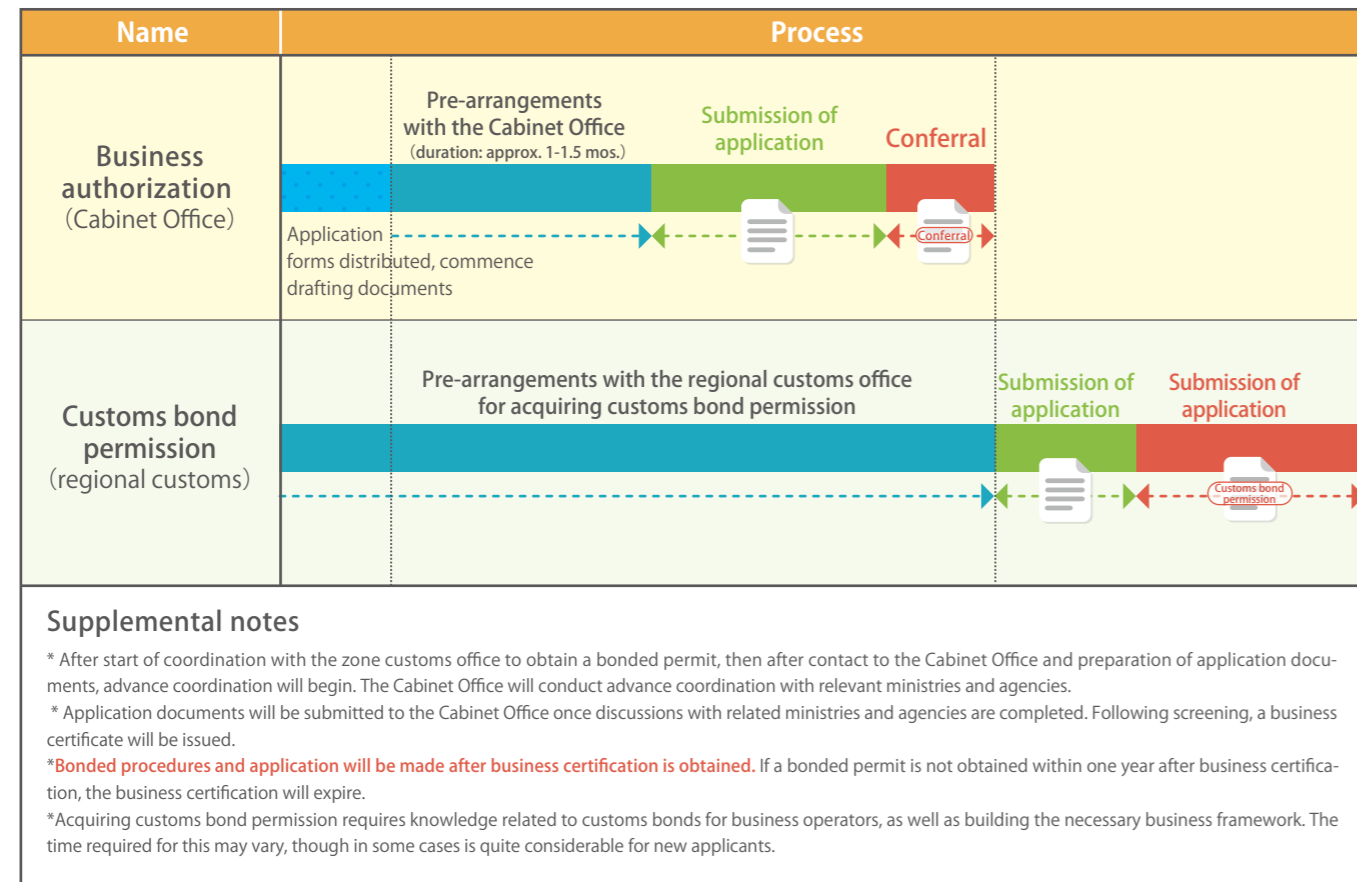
| Name | Process |
|---|---|
| Business authorization (Cabinet Office) | Pre-arrangements with the Cabinet Office (duration: approx. 1-1.5 mos.) Submission of application Conferral Application forms distributed, commence drafting documents Conferral |
| Customs bond permission (regional customs) | Pre-arrangements with the regional customs office for acquiring customs bond permission Submission of application Submission of application Customs bond permission |

Supplemental notes

* After start of coordination with the zone customs office to obtain a bonded permit, then after contact to the Cabinet Office and preparation of application documents, advance coordination will begin. The Cabinet Office will conduct advance coordination with relevant ministries and agencies.

* Application documents will be submitted to the Cabinet Office once discussions with related ministries and agencies are completed. Following screening, a business certificate will be issued.

*Bonded procedures and application will be made after business certification is obtained. If a bonded permit is not obtained within one year after business certification, the business certification will expire.

*Acquiring customs bond permission requires knowledge related to customs bonds for business operators, as well as building the necessary business framework. The time required for this may vary, though in some cases is quite considerable for new applicants.